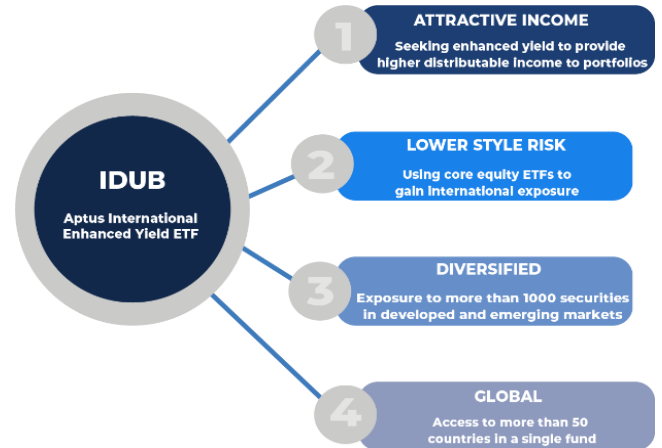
IDUB

Aptus International Enhanced Yield ETF

1

ATTRACTIVE INCOME

Seeking enhanced yield to provide higher distributable income to portfolios

2

LOWER STYLE RISK

Using core equity ETFs to gain international exposure

3

DIVERSIFIED

Exposure to more than 1000 securities in developed and emerging markets

4

GLOBAL

Access to more than 50 countries in a single fund